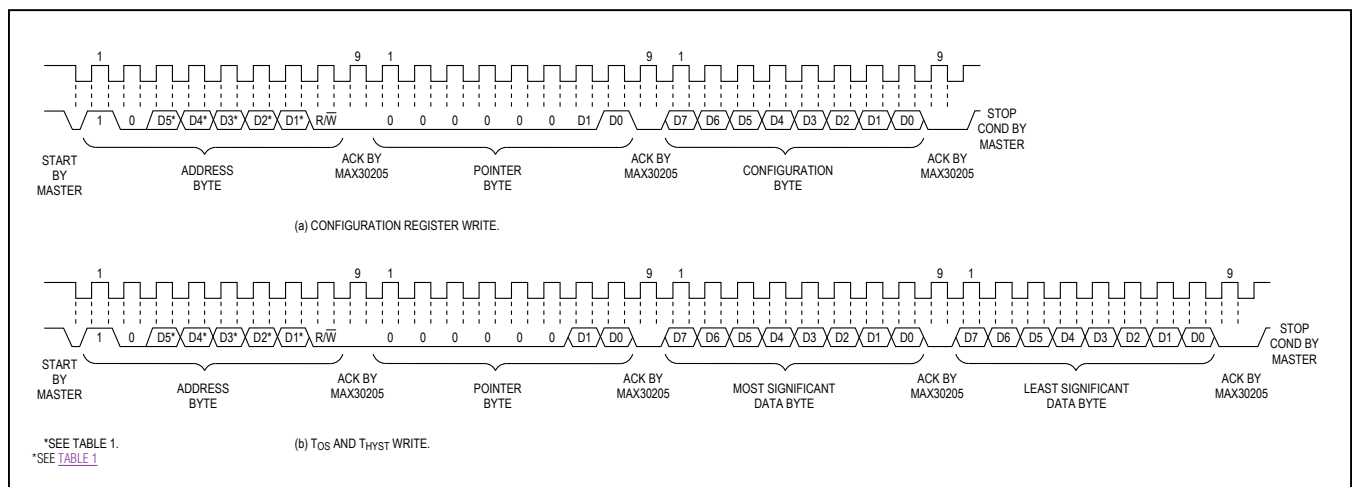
1 9 1 9 1 9

1 0 D5* D4* D3* D2* D1* R/$\overline{W}$ 0 0 0 0 0 0 D1 D0 D7 D6 D5 D4 D3 D2 D1 D0 STOP COND BY MASTER

START BY MASTER

ADDRESS BYTE

ACK BY MAX30205

POINTER BYTE

ACK BY MAX30205

CONFIGURATION BYTE

ACK BY MAX30205

(a) CONFIGURATION REGISTER WRITE.

1 9 1 9 1 9 1 9

1 0 D5* D4* D3* D2* D1* R/$\overline{W}$ 0 0 0 0 0 0 D1 D0 D7 D6 D5 D4 D3 D2 D1 D0 D7 D6 D5 D4 D3 D2 D1 D0 STOP COND BY MASTER

START BY MASTER

ADDRESS BYTE

ACK BY MAX30205

POINTER BYTE

ACK BY MAX30205

MOST SIGNIFICANT DATA BYTE

ACK BY MAX30205

LEAST SIGNIFICANT DATA BYTE

ACK BY MAX30205

*SEE TABLE 1.

*SEE TABLE 1

(b) $T_{OS}$ AND $T_{HYST}$ WRITE.